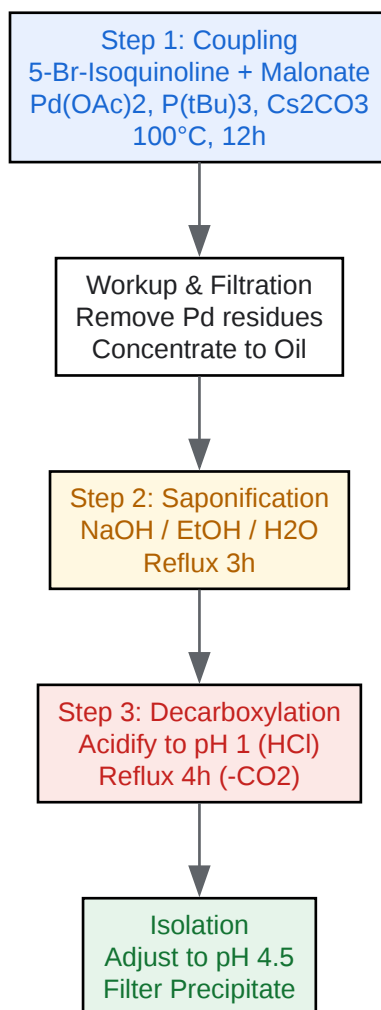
Step 1: Coupling
5-Br-Isoquinoline + Malonate
Pd(OAc)2, P(tBu)3, Cs2CO3
100°C, 12h

Workup & Filtration
Remove Pd residues
Concentrate to Oil

Step 2: Saponification
NaOH / EtOH / H2O
Reflux 3h

Step 3: Decarboxylation
Acidify to pH 1 (HCl)
Reflux 4h (-CO2)

Isolation
Adjust to pH 4.5
Filter Precipitate